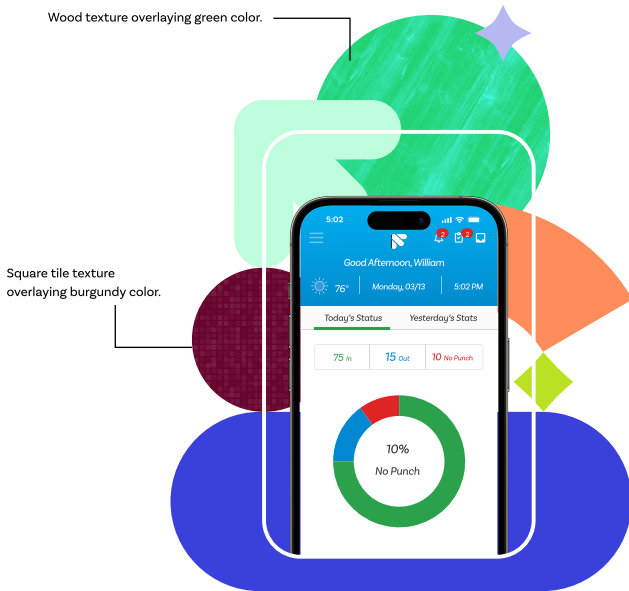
Wood texture overlaying green color.

Square tile texture overlaying burgundy color.

5:02

2 2

Good Afternoon, William

76° Monday, 03/13 5:02 PM

Today's Status Yesterday's Stats

75 In 15 Out 10 No Punch

10%
No Punch